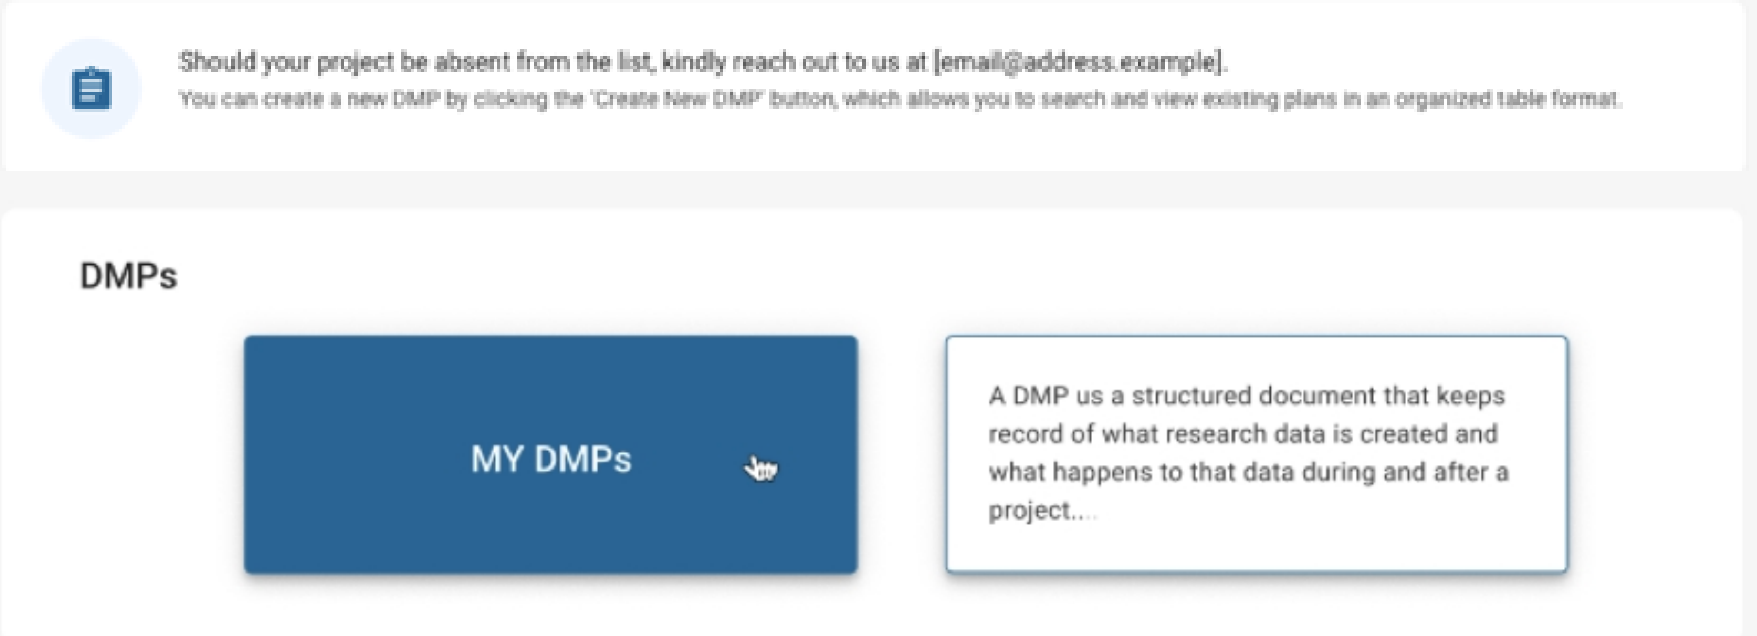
Should your project be absent from the list, kindly reach out to us at [email@address.example].
You can create a new DMP by clicking the 'Create New DMP' button, which allows you to search and view existing plans in an organized table format.

DMPs

MY DMPs

A DMP us a structured document that keeps record of what research data is created and what happens to that data during and after a project...